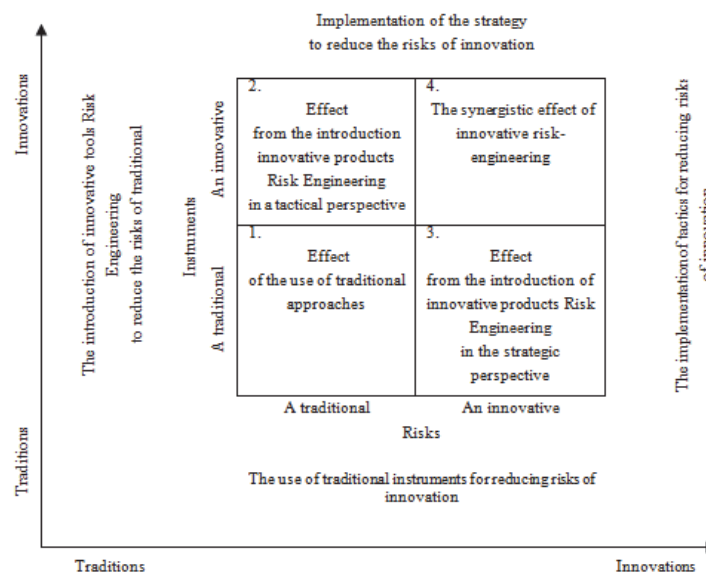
Implementation of the strategy to reduce the risks of innovation

Innovations

The introduction of innovative tools Risk Engineering to reduce the risks of traditional

Instruments

An innovative

A traditional

2.
Effect from the introduction innovative products Risk Engineering in a tactical perspective

4.
The synergistic effect of innovative risk-engineering

1.
Effect of the use of traditional approaches

3.
Effect from the introduction of innovative products Risk Engineering in the strategic perspective

The implementation of tactics for reducing risks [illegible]

A traditional

An innovative

Risks

The use of traditional instruments for reducing risks of innovation

Traditions

Traditions

Innovations